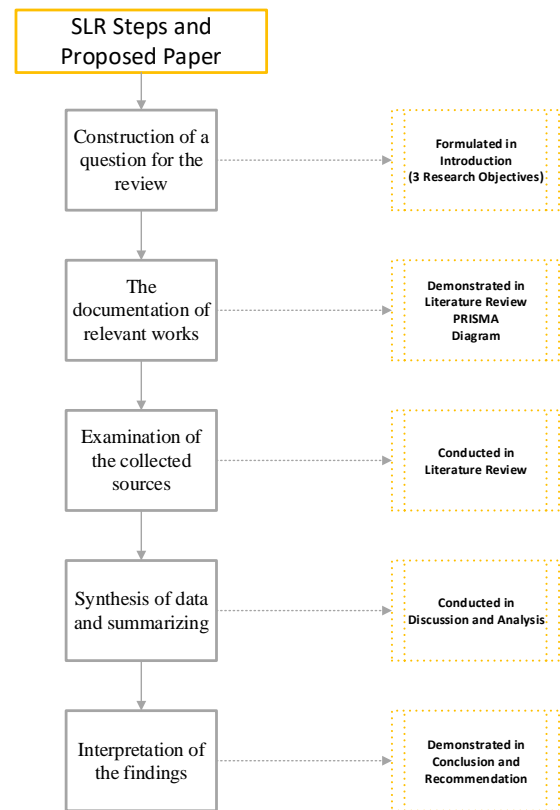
SLR Steps and Proposed Paper

Construction of a question for the review

Formulated in Introduction (3 Research Objectives)

The documentation of relevant works

Demonstrated in Literature Review PRISMA Diagram

Examination of the collected sources

Conducted in Literature Review

Synthesis of data and summarizing

Conducted in Discussion and Analysis

Interpretation of the findings

Demonstrated in Conclusion and Recommendation